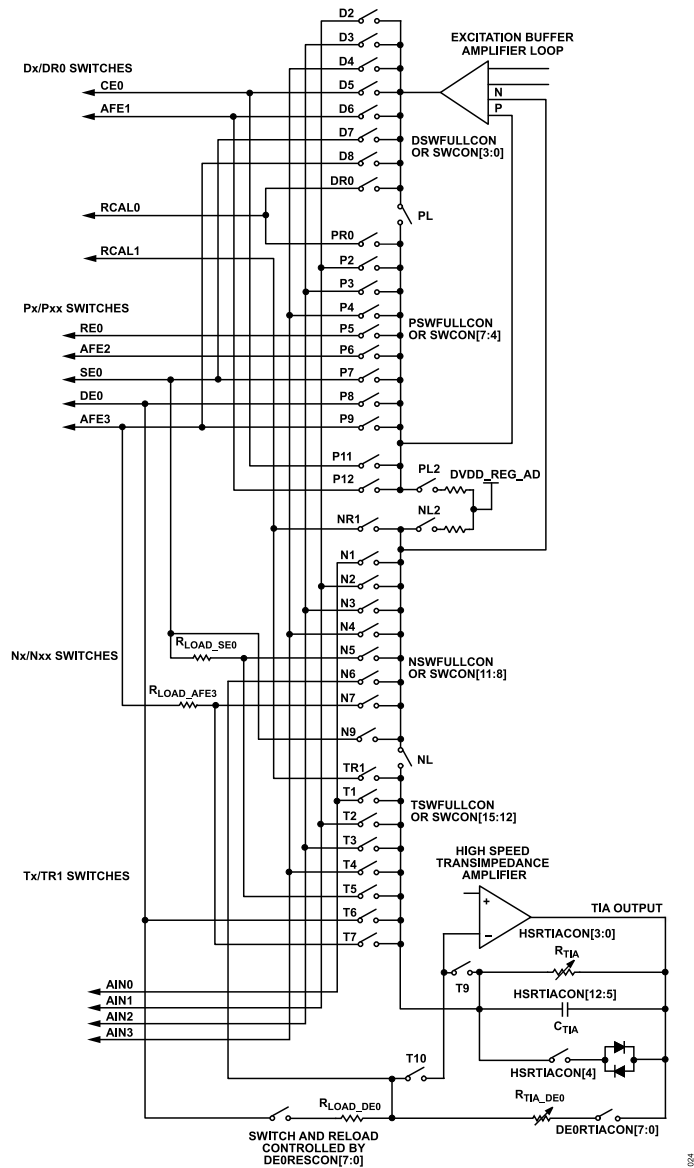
D2
D3
D4
D5
D6
D7
D8
DR0
PL
PR0
P2
P3
P4
P5
P6
P7
P8
P9
P11
P12
PL2
NL2
NR1
N1
N2
N3
N4
N5
N6
N7
N9
NL
TR1
T1
T2
T3
T4
T5
T6
T7
T9
T10

EXCITATION BUFFER AMPLIFIER LOOP
N
P

Dx/DR0 SWITCHES
CE0
AFE1
DSWFULLCON OR SWCON[3:0]
RCAL0
RCAL1

Px/Pxx SWITCHES
RE0
AFE2
SE0
DE0
AFE3
PSWFULLCON OR SWCON[7:4]
DVDD_REG_AD

Nx/Nxx SWITCHES
$R_{LOAD\_SE0}$
$R_{LOAD\_AFE3}$
NSWFULLCON OR SWCON[11:8]

TSWFULLCON OR SWCON[15:12]
Tx/TR1 SWITCHES
HIGH SPEED TRANSIMPEDANCE AMPLIFIER
+
–
TIA OUTPUT
HSRTIACON[3:0]
$R_{TIA}$
HSRTIACON[12:5]
$C_{TIA}$
HSRTIACON[4]
AIN0
AIN1
AIN2
AIN3
$R_{LOAD\_DE0}$
$R_{TIA\_DE0}$
DE0RTIACON[7:0]
SWITCH AND RELOAD CONTROLLED BY DE0RESCON[7:0]
024